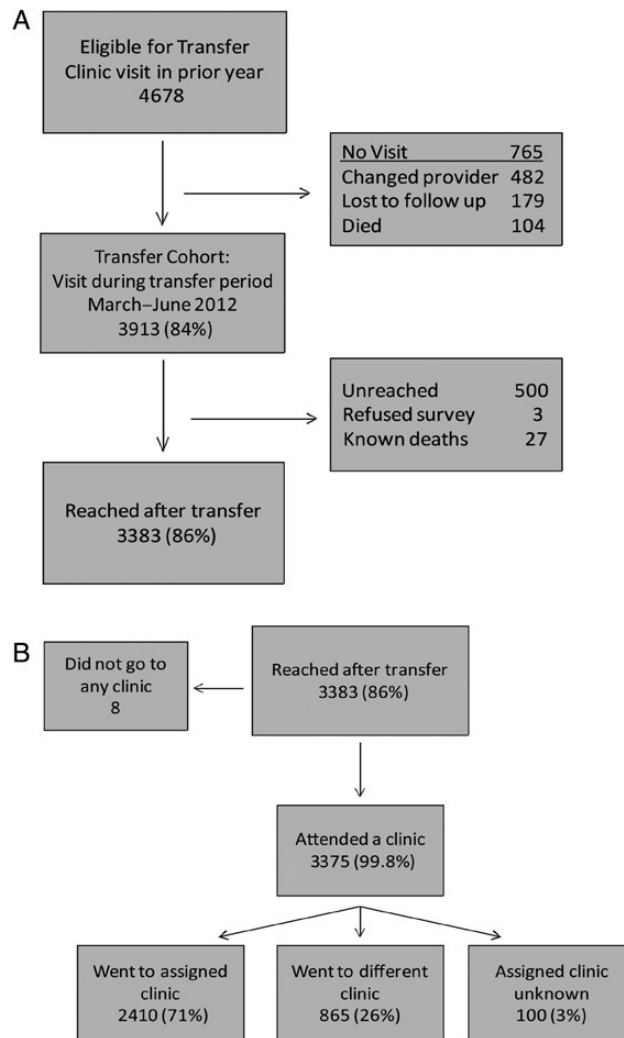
A

Eligible for Transfer Clinic visit in prior year
4678

No Visit 765
Changed provider 482
Lost to follow up 179
Died 104

Transfer Cohort:
Visit during transfer period
March–June 2012
3913 (84%)

Unreached 500
Refused survey 3
Known deaths 27

Reached after transfer
3383 (86%)

B

Did not go to any clinic
8

Reached after transfer
3383 (86%)

Attended a clinic
3375 (99.8%)

Went to assigned clinic
2410 (71%)

Went to different clinic
865 (26%)

Assigned clinic unknown
100 (3%)